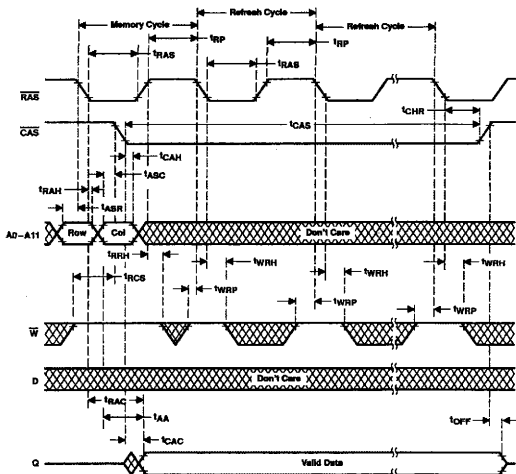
Memory Cycle
Refresh Cycle
Refresh Cycle
$t_{RAS}$
$t_{RP}$
$t_{RP}$
$t_{RAS}$
$\overline{RAS}$
$t_{CHR}$
$\overline{CAS}$
$t_{CAS}$
$t_{CAH}$
$t_{ASC}$
$t_{RAH}$
$t_{ASR}$
A0–A11
Row
Col
Don't Care
$t_{RRH}$
$t_{WRH}$
$t_{WRH}$
$t_{WRH}$
$t_{RCS}$
$t_{WRP}$
$t_{WRP}$
$t_{WRP}$
$\overline{W}$
D
Don't Care
$t_{RAC}$
$t_{AA}$
$t_{OFF}$
$t_{CAC}$
Q
Valid Data